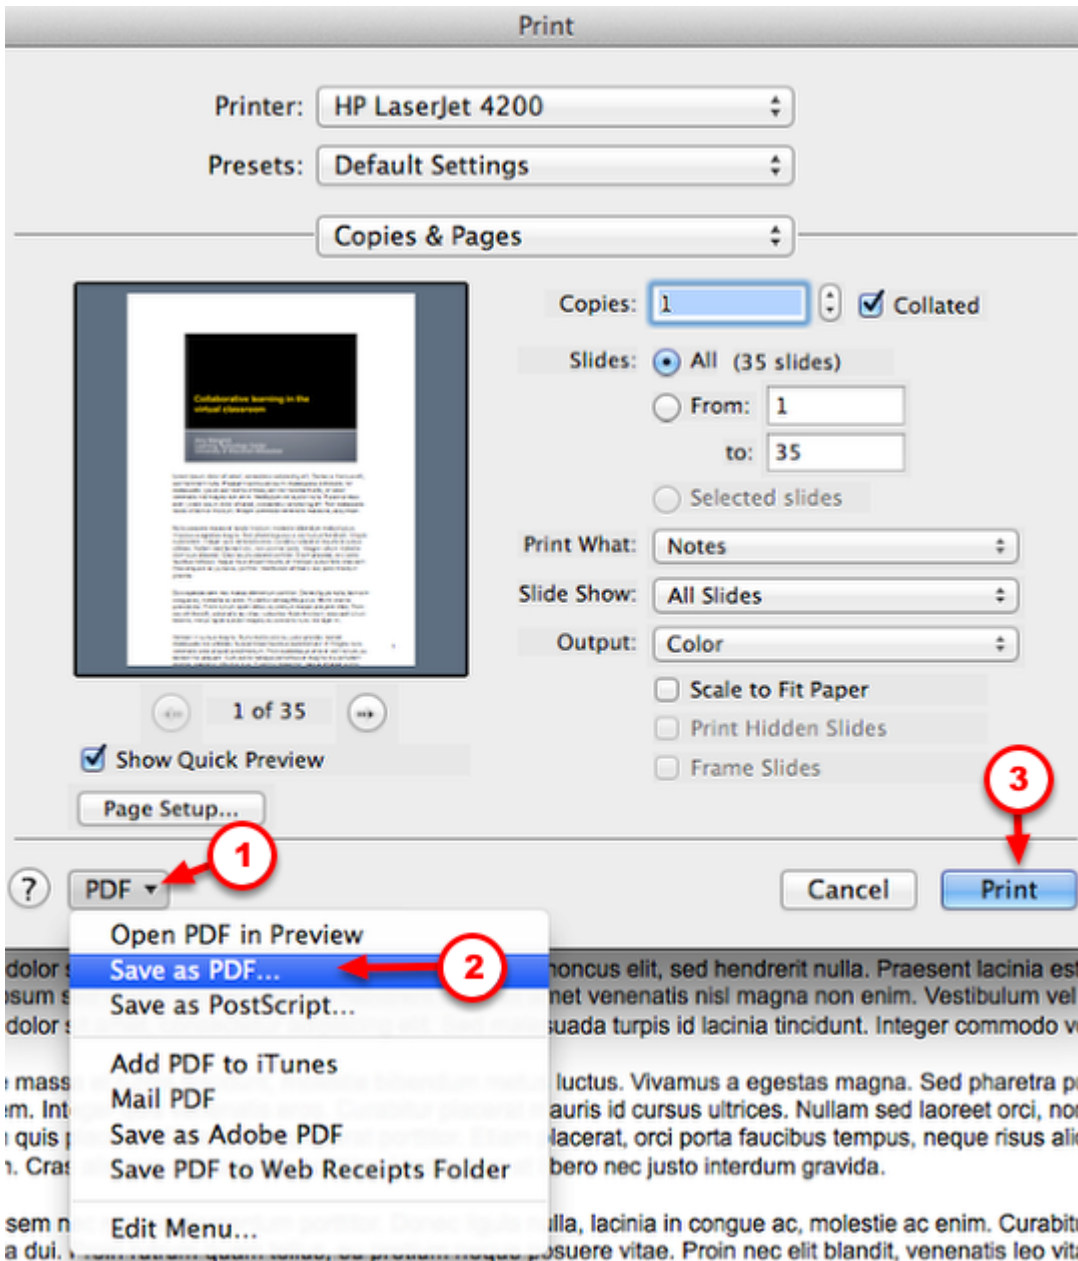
Print

Printer: HP LaserJet 4200

Presets: Default Settings

Copies & Pages

Collaborative learning in the virtual classroom

Copies: 1 Collated

Slides: All (35 slides)

From: 1

to: 35

Selected slides

Print What: Notes

Slide Show: All Slides

Output: Color

Scale to Fit Paper

Print Hidden Slides

Frame Slides

1 of 35

Show Quick Preview

Page Setup...

3

1

?

PDF

Cancel

Print

Open PDF in Preview

Save as PDF...

2

Save as PostScript...

Add PDF to iTunes

Mail PDF

Save as Adobe PDF

Save PDF to Web Receipts Folder

Edit Menu...

dolor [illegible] rhoncus elit, sed hendrerit nulla. Praesent lacinia est
sum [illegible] met venenatis nisl magna non enim. Vestibulum vel
dolor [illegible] suada turpis id lacinia tincidunt. Integer commodo v

massa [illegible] luctus. Vivamus a egestas magna. Sed pharetra p
m. Int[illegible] auris id cursus ultrices. Nullam sed laoreet orci, no
quis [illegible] lacerat, orci porta faucibus tempus, neque risus ali
. Cras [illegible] bero nec justo interdum gravida.

sem n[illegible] ulla, lacinia in congue ac, molestie ac enim. Curabit
a dui. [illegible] posuere vitae. Proin nec elit blandit, venenatis leo vit